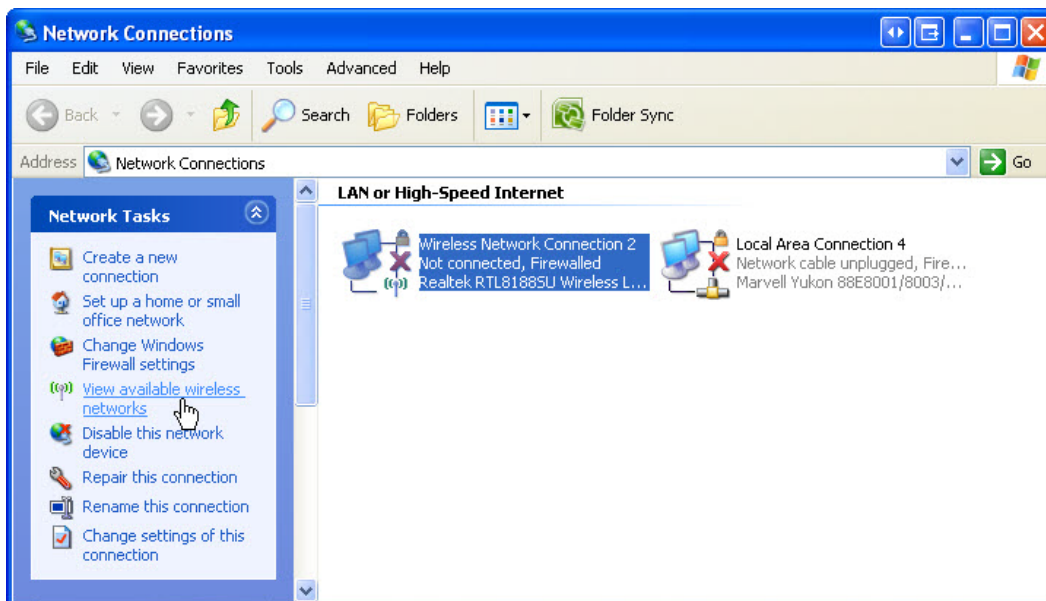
Network Connections

File Edit View Favorites Tools Advanced Help

Back Search Folders Folder Sync

Address Network Connections Go

Network Tasks

Create a new connection

Set up a home or small office network

Change Windows Firewall settings

View available wireless networks

Disable this network device

Repair this connection

Rename this connection

Change settings of this connection

LAN or High-Speed Internet

Wireless Network Connection 2
Not connected, Firewalled
Realtek RTL8188SU Wireless L...

Local Area Connection 4
Network cable unplugged, Fire...
Marvell Yukon 88E8001/8003/...